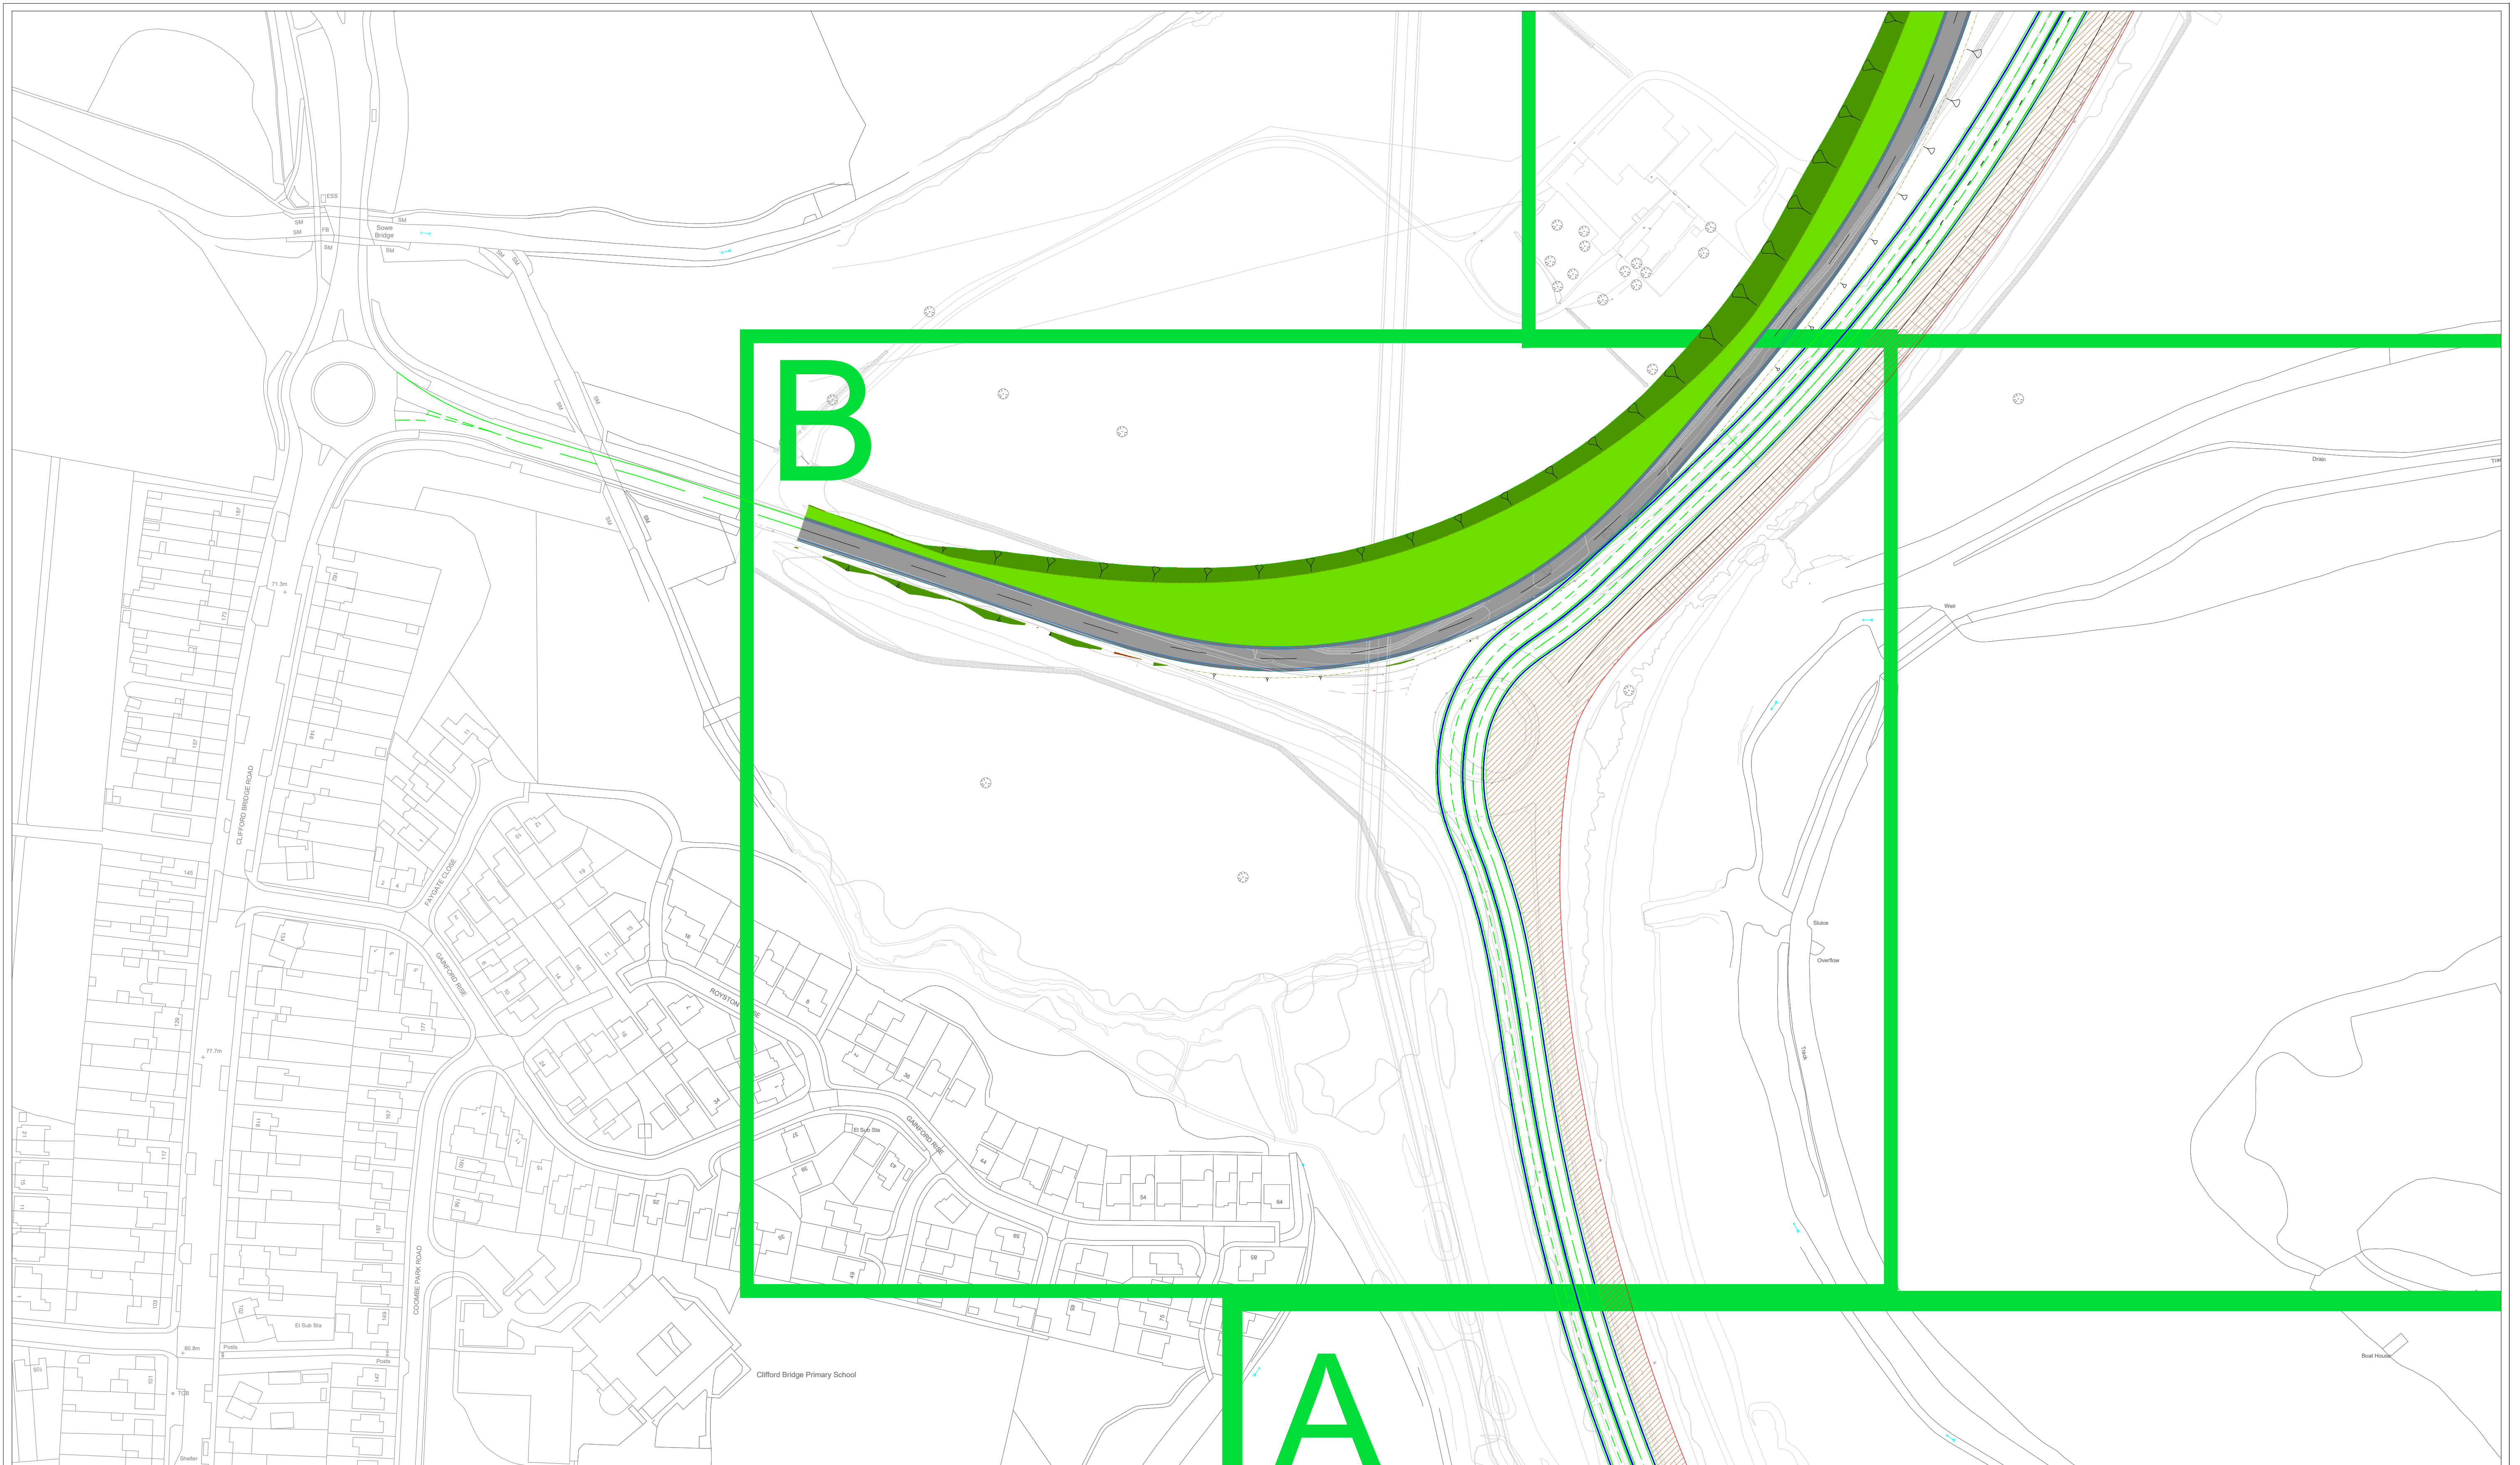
B

A

ESS
SM
SM
FB
SM
Sowe Bridge
SM
SM
SM
SM
SM
SM
SM
71.3m
CLIFFORD BRIDGE ROAD
FAYGATE CLOSE
GAINFORD RISE
ROYSTON CLOSE
GAINFORD RISE
El Sub Sta
77.7m
COOMBE PARK ROAD
El Sub Sta
80.8m
Posts
Posts
TCB
Shelter
Clifford Bridge Primary School
Drain
Weir
Sluice
Overflow
Track
Boat House